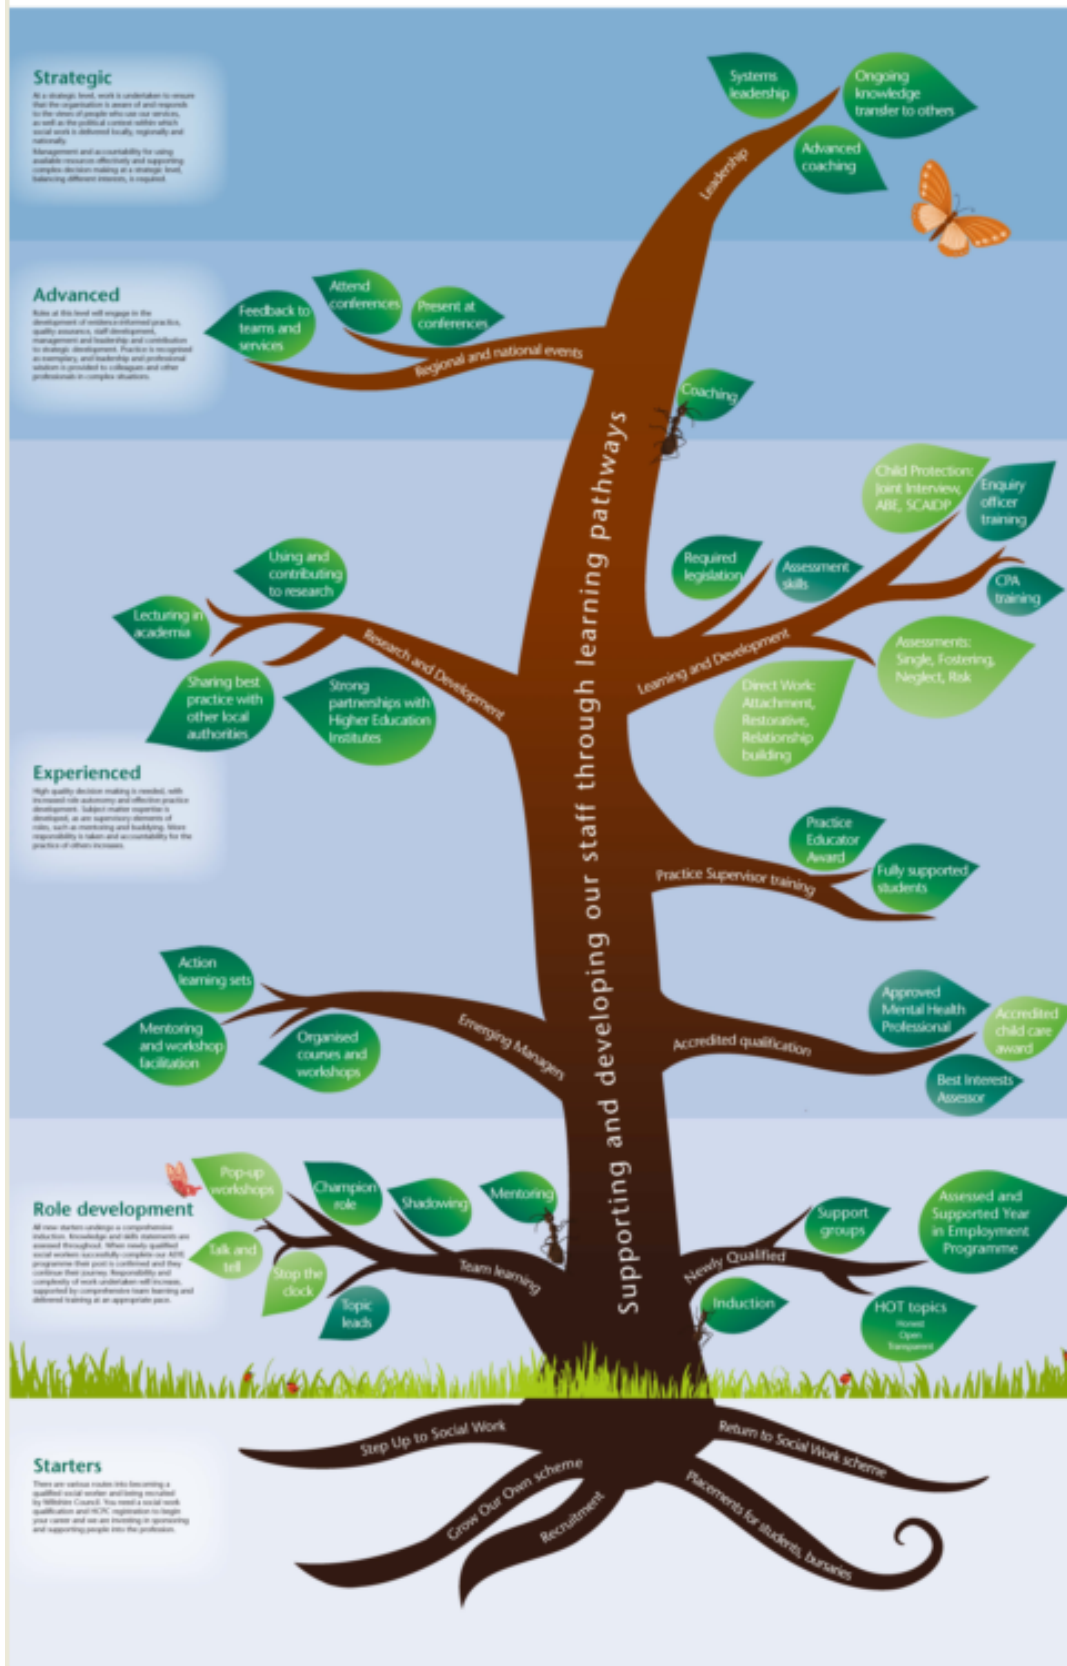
Strategic

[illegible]

Systems leadership

Ongoing knowledge transfer to others

Advanced coaching

Leadership

Advanced

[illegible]

Feedback to teams and services

Attend conferences

Present at conferences

Regional and national events

Coaching

Supporting and developing our staff through learning pathways

Child Protection: Joint Interview, ABE, SCAIDP

Enquiry officer training

CPA training

Required legislation

Assessment skills

Learning and Development

Assessments: Single, Fostering, Neglect, Risk

Direct Work: Attachment, Restorative, Relationship building

Using and contributing to research

Lecturing in academia

Research and Development

Sharing best practice with other local authorities

Strong partnerships with Higher Education Institutes

Experienced

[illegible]

Practice Educator Award

Practice Supervisor training

Fully supported students

Action learning sets

Mentoring and workshop facilitation

Organised courses and workshops

Emerging Managers

Approved Mental Health Professional

Accredited child care award

Accredited qualification

Best Interests Assessor

Role development

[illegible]

Pop-up workshops

Champion role

Shadowing

Mentoring

Talk and tell

Stop the clock

Topic leads

Team learning

Support groups

Assessed and Supported Year in Employment Programme

Newly Qualified

Induction

HOT topics

Honest Open Transparent

Starters

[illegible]

Step Up to Social Work

Grow Our Own scheme

Recruitment

Return to Social Work scheme

Placements for students, bursaries